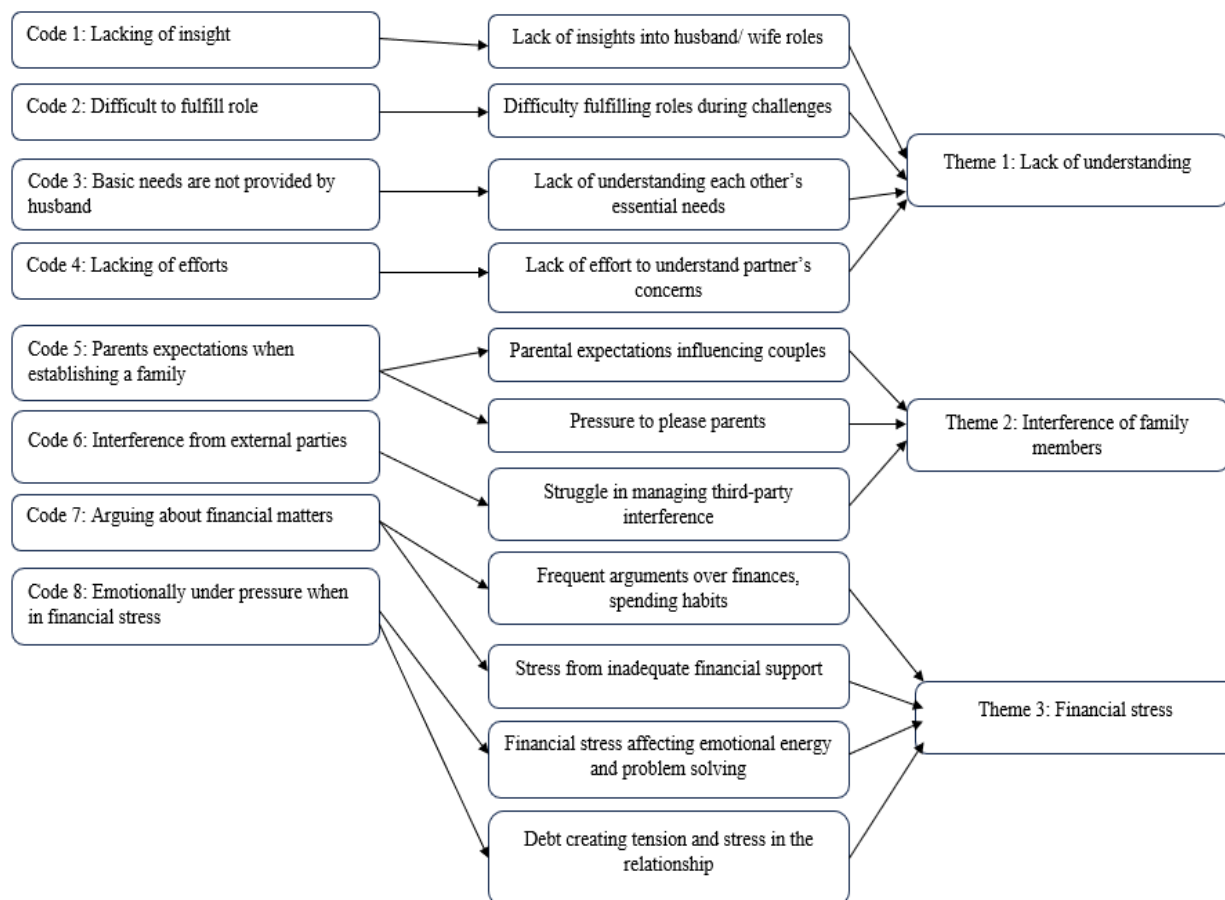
Code 1: Lacking of insight

Code 2: Difficult to fulfill role

Code 3: Basic needs are not provided by husband

Code 4: Lacking of efforts

Code 5: Parents expectations when establishing a family

Code 6: Interference from external parties

Code 7: Arguing about financial matters

Code 8: Emotionally under pressure when in financial stress

Lack of insights into husband/ wife roles

Difficulty fulfilling roles during challenges

Lack of understanding each other's essential needs

Lack of effort to understand partner's concerns

Parental expectations influencing couples

Pressure to please parents

Struggle in managing third-party interference

Frequent arguments over finances, spending habits

Stress from inadequate financial support

Financial stress affecting emotional energy and problem solving

Debt creating tension and stress in the relationship

Theme 1: Lack of understanding

Theme 2: Interference of family members

Theme 3: Financial stress